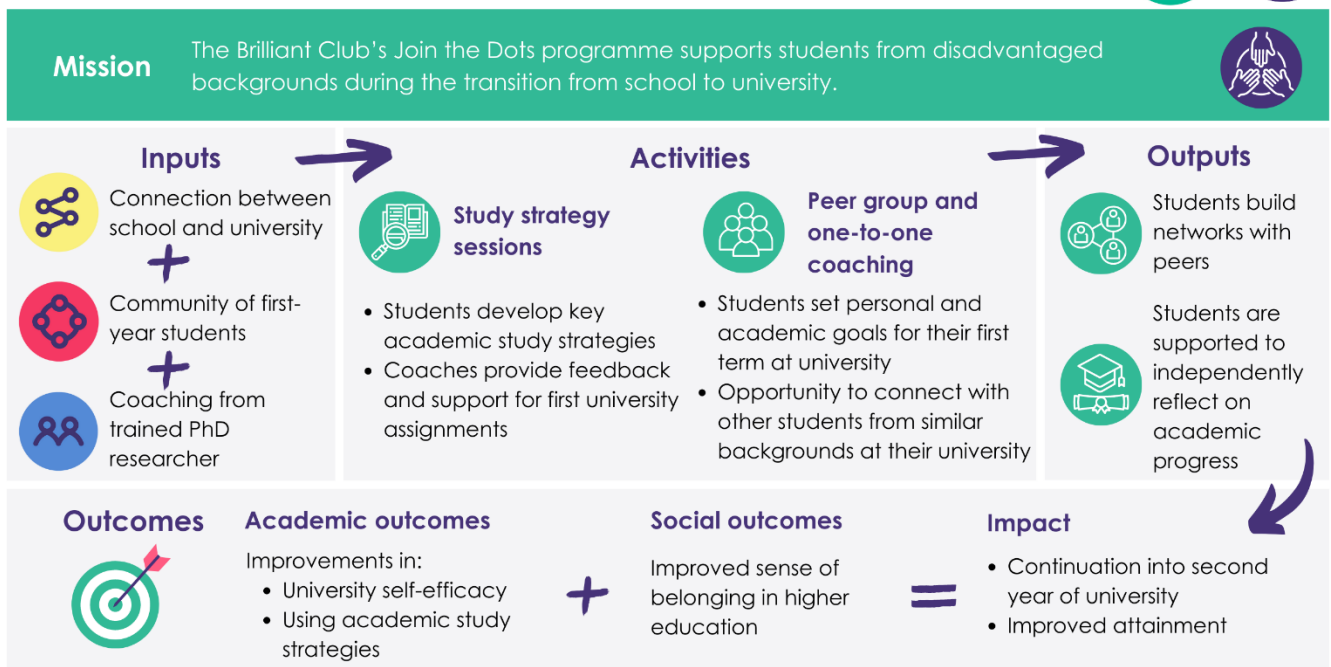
Mission

The Brilliant Club's Join the Dots programme supports students from disadvantaged backgrounds during the transition from school to university.

Inputs

Connection between school and university

+

Community of first-year students

+

Coaching from trained PhD researcher

Activities

Study strategy sessions

- Students develop key academic study strategies
- Coaches provide feedback and support for first university assignments

Peer group and one-to-one coaching

- Students set personal and academic goals for their first term at university
- Opportunity to connect with other students from similar backgrounds at their university

Outputs

Students build networks with peers

Students are supported to independently reflect on academic progress

Outcomes

Academic outcomes

Improvements in:
- University self-efficacy
- Using academic study strategies

+

Social outcomes

Improved sense of belonging in higher education

=

Impact

- Continuation into second year of university
- Improved attainment